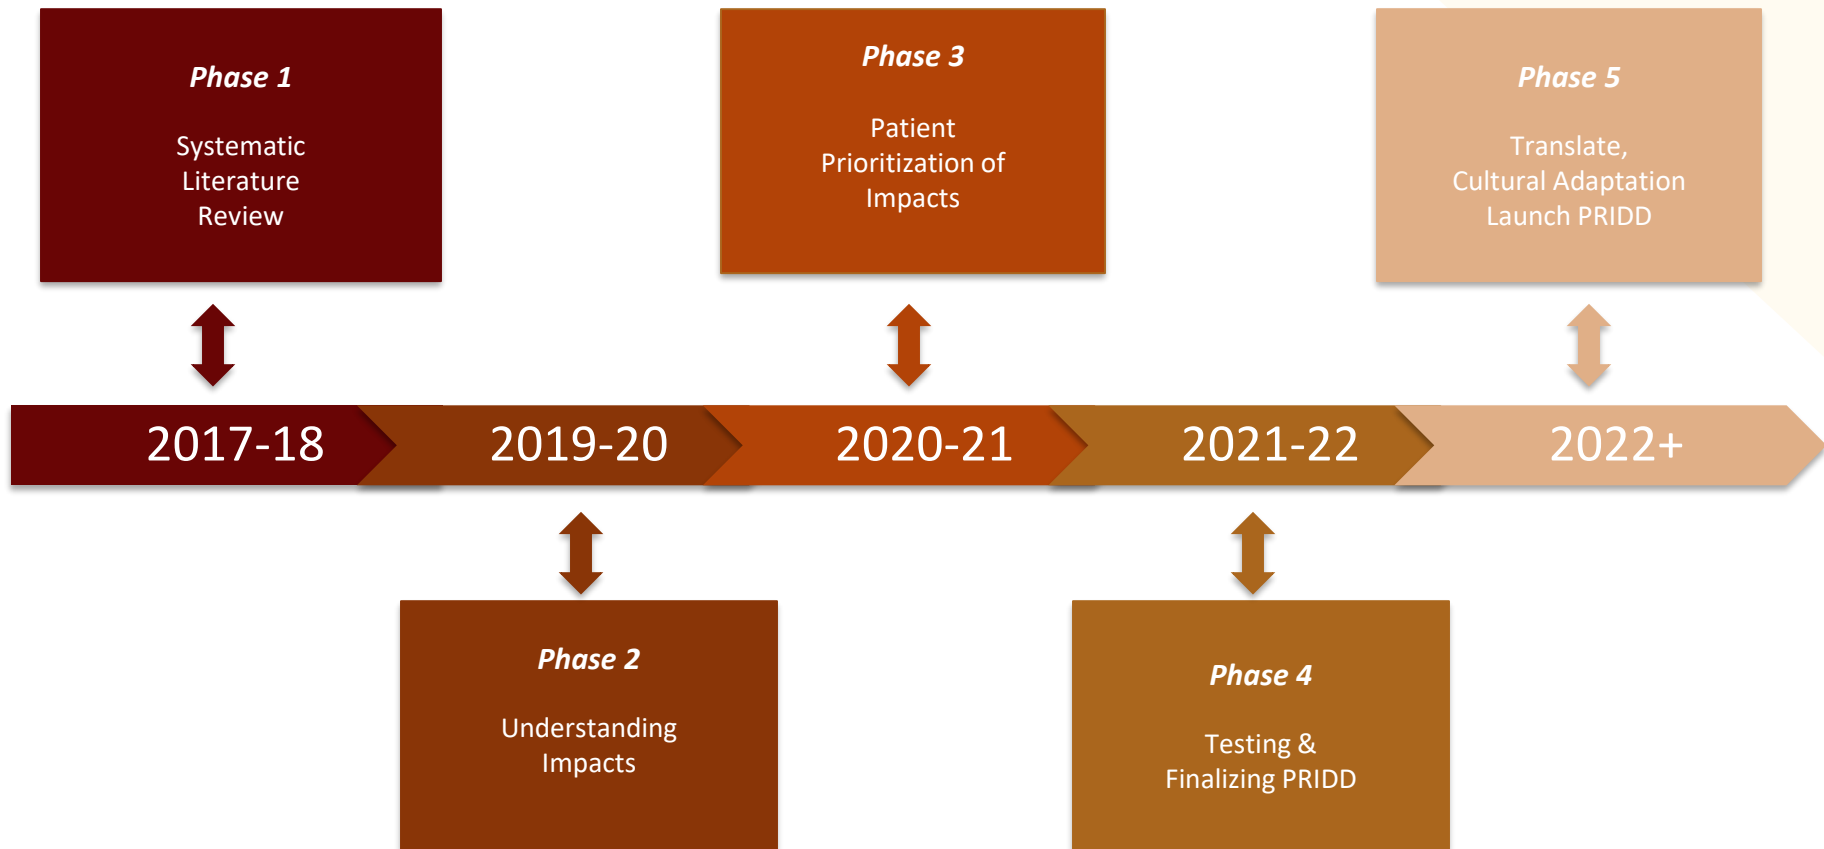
Phase 1

Systematic Literature Review

Phase 3

Patient Prioritization of Impacts

Phase 5

Translate, Cultural Adaptation Launch PRIDD

2017-18

2019-20

2020-21

2021-22

2022+

Phase 2

Understanding Impacts

Phase 4

Testing & Finalizing PRIDD